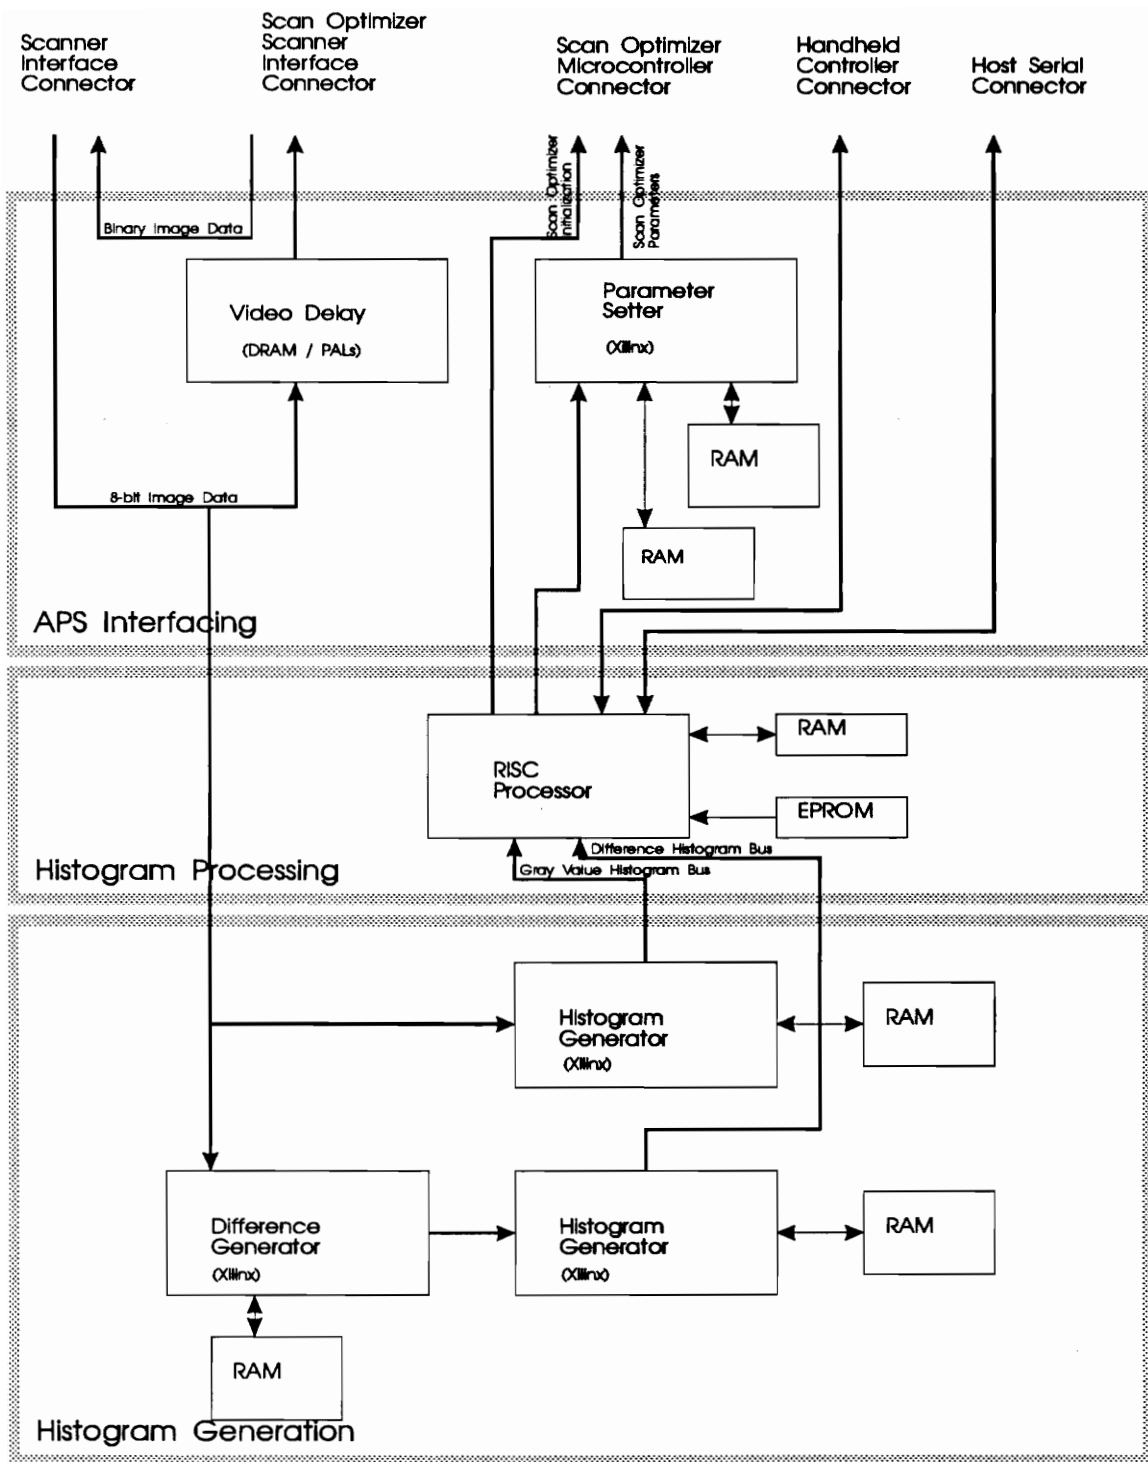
Scanner Interface Connector

Scan Optimizer Scanner Interface Connector

Scan Optimizer Microcontroller Connector

Handheld Controller Connector

Host Serial Connector

Binary Image Data

Scan Optimizer Initialization

Scan Optimizer Parameters

Video Delay
(DRAM / PALs)

Parameter Setter
(Xilinx)

RAM

RAM

8-bit Image Data

APS Interfacing

RISC Processor

RAM

EPROM

Difference Histogram Bus

Gray Value Histogram Bus

Histogram Processing

Histogram Generator
(Xilinx)

RAM

Difference Generator
(Xilinx)

Histogram Generator
(Xilinx)

RAM

RAM

Histogram Generation